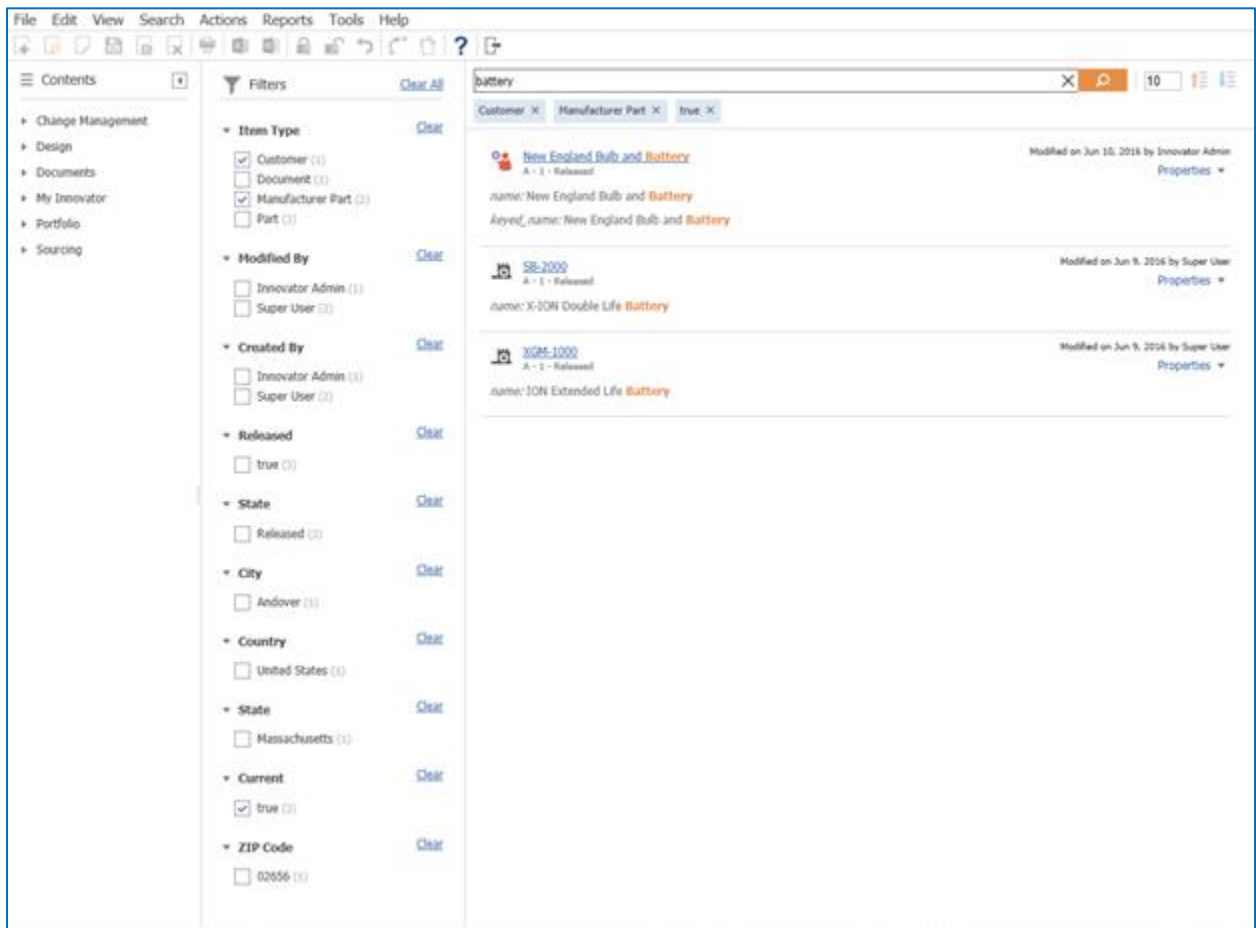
File Edit View Search Actions Reports Tools Help

Contents

Change Management
Design
Documents
My Innovator
Portfolio
Sourcing

Filters Clear All

Item Type Clear
Customer (1)
Document (1)
Manufacturer Part (2)
Part (3)

Modified By Clear
Innovator Admin (1)
Super User (2)

Created By Clear
Innovator Admin (1)
Super User (2)

Released Clear
true (3)

State Clear
Released (3)

City Clear
Andover (1)

Country Clear
United States (1)

State Clear
Massachusetts (1)

Current Clear
true (3)

ZIP Code Clear
02656 (1)

battery
10

Customer × Manufacturer Part × true ×

New England Bulb and Battery
A - 1 - Released
Modified on Jun 10, 2016 by Innovator Admin
Properties
name: New England Bulb and Battery
keyed_name: New England Bulb and Battery

SB-2000
A - 1 - Released
Modified on Jun 9, 2016 by Super User
Properties
name: X-ION Double Life Battery

XGM-1000
A - 1 - Released
Modified on Jun 9, 2016 by Super User
Properties
name: ION Extended Life Battery